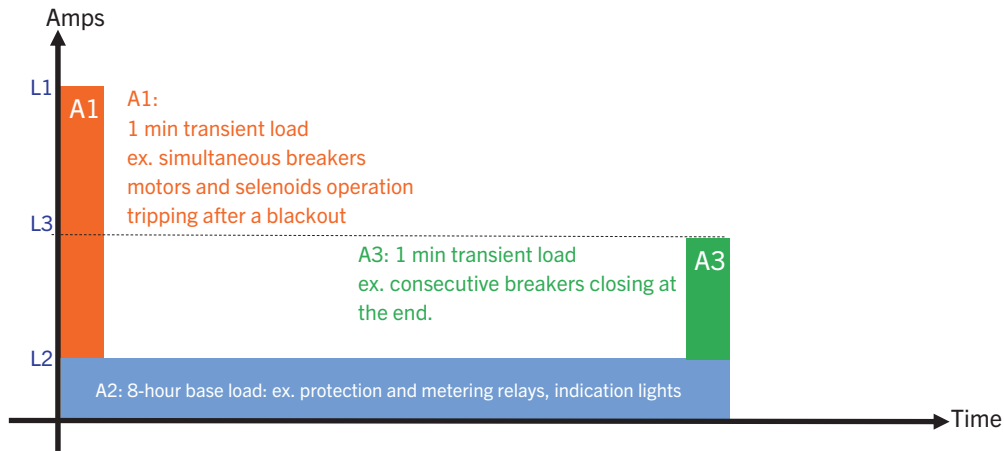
Amps

L1

A1

A1:
1 min transient load
ex. simultaneous breakers
motors and selenoids operation
tripping after a blackout

L3

A3: 1 min transient load
ex. consecutive breakers closing at the end.

A3

L2

A2: 8-hour base load: ex. protection and metering relays, indication lights

Time